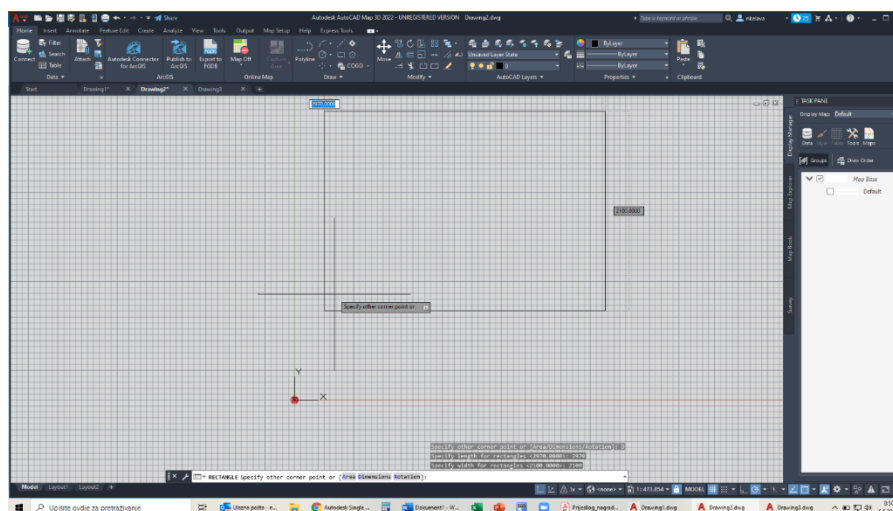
Share

Autodesk AutoCAD Map 3D 2022 - UNREGISTERED VERSION Drawing2.dwg

Type a keyword or phrase

mbelavo

Home Insert Annotate Feature Edit Create Analyze View Tools Output Map Setup Help Express Tools

Connect Filter Search Table Attach Autodesk Connector for ArcGIS Publish to ArcGIS Export to FGDB Map Off Polyline COGO Move Unsaved Layer State ByLayer ByLayer ByLayer Paste

Data ArcGIS Online Map Draw Modify AutoCAD Layers Properties Clipboard

Start Drawing1* Drawing2* Drawing3

2970.0000

2100.0000

Specify other corner point or

TASK PANE

Display Map: Default

Data Style Table Tools Maps

Groups Draw Order

Map Base

Default

Display Manager

Map Explorer

Map Book

Survey

Y

X

Specify other corner point or [Area/Dimensions/Rotation]: D

Specify length for rectangles <2970.0000>: 2970

Specify width for rectangles <2100.0000>: 2100

RECTANGLE Specify other corner point or [Area Dimensions Rotation]:

Model Layout1 Layout2

1:473.654 MODEL

Upišite ovdje za pretraživanje

Ulazna pošta - n... Autodesk Single ... Dokument1 - W... Prijedlog nagrad... Drawing1.dwg Drawing2.dwg Drawing3.dwg